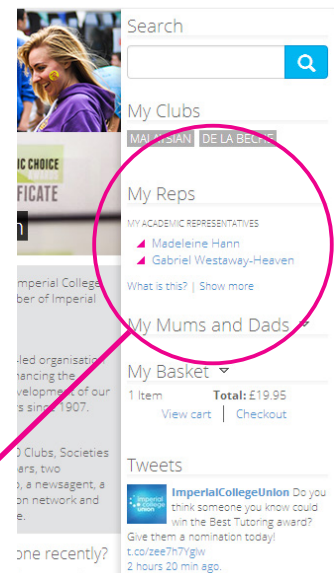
C CHOICE
IFICATE
n

mperial College
ber of Imperial

-led organisation
ancing the
velopment of our
s since 1907.

Clubs, Societies
ars, two
, a newsagent, a
on network and
e.

one recently?

Search

My Clubs
MALAYSIAN DE LA BECHE

My Reps
MY ACADEMIC REPRESENTATIVES
Madeleine Hann
Gabriel Westaway-Heaven
What is this? | Show more

My Mums and Dads

My Basket
1 Item Total: £19.95
View cart | Checkout

Tweets
imperial college union
ImperialCollegeUnion Do you think someone you know could win the Best Tutoring award? Give them a nomination today! t.co/zee7h7Yglw
2 hours 20 min ago.